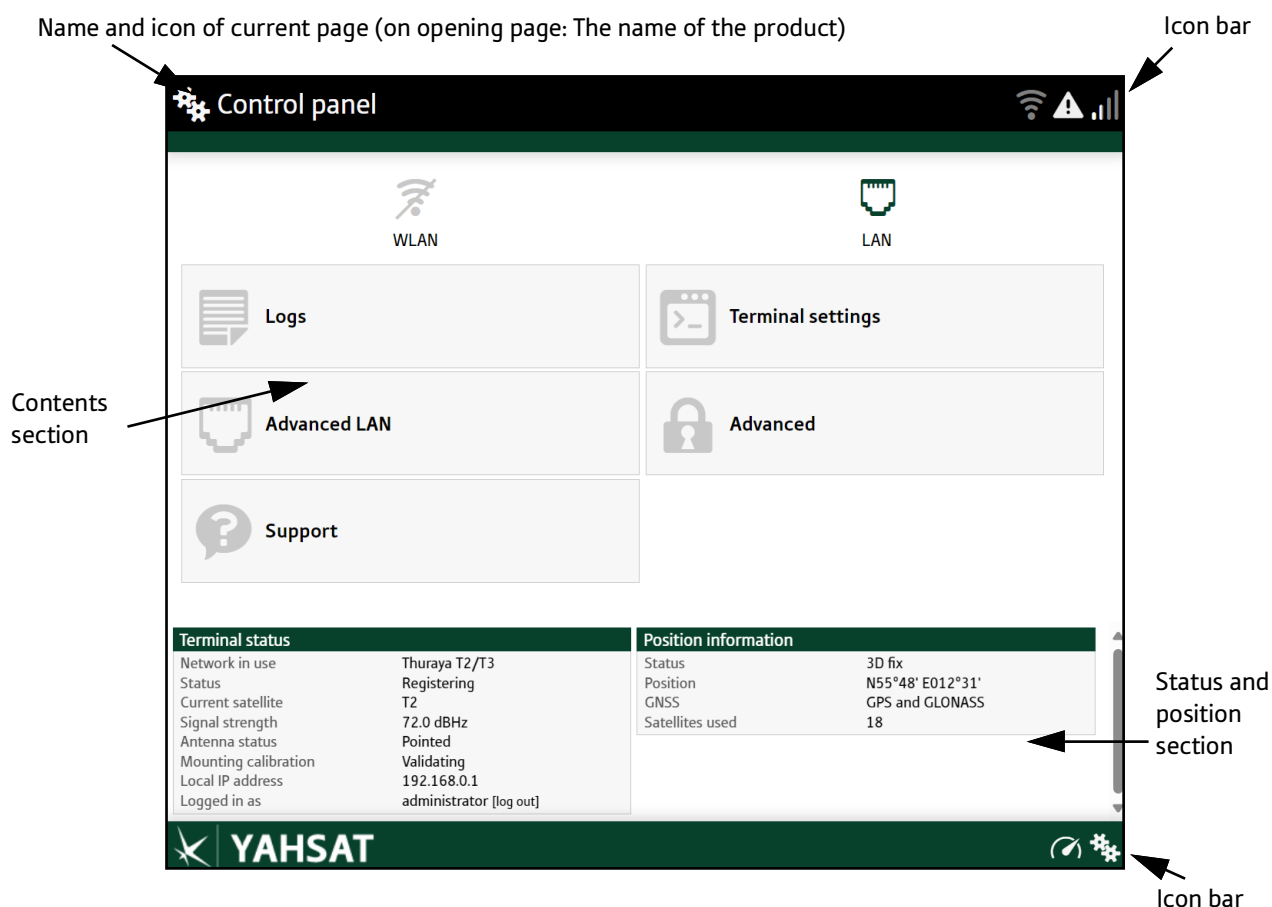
Name and icon of current page (on opening page: The name of the product)

Icon bar

Control panel

WLAN

LAN

Logs

Terminal settings

Contents section

Advanced LAN

Advanced

Support

| Terminal status | |
|---|---|
| Network in use | Thuraya T2/T3 |
| Status | Registering |
| Current satellite | T2 |
| Signal strength | 72.0 dBHz |
| Antenna status | Pointed |
| Mounting calibration | Validating |
| Local IP address | 192.168.0.1 |
| Logged in as | administrator [log out] |

| Position information | |
|---|---|
| Status | 3D fix |
| Position | N55°48' E012°31' |
| GNSS | GPS and GLONASS |
| Satellites used | 18 |

Status and position section

YAHSAT

Icon bar